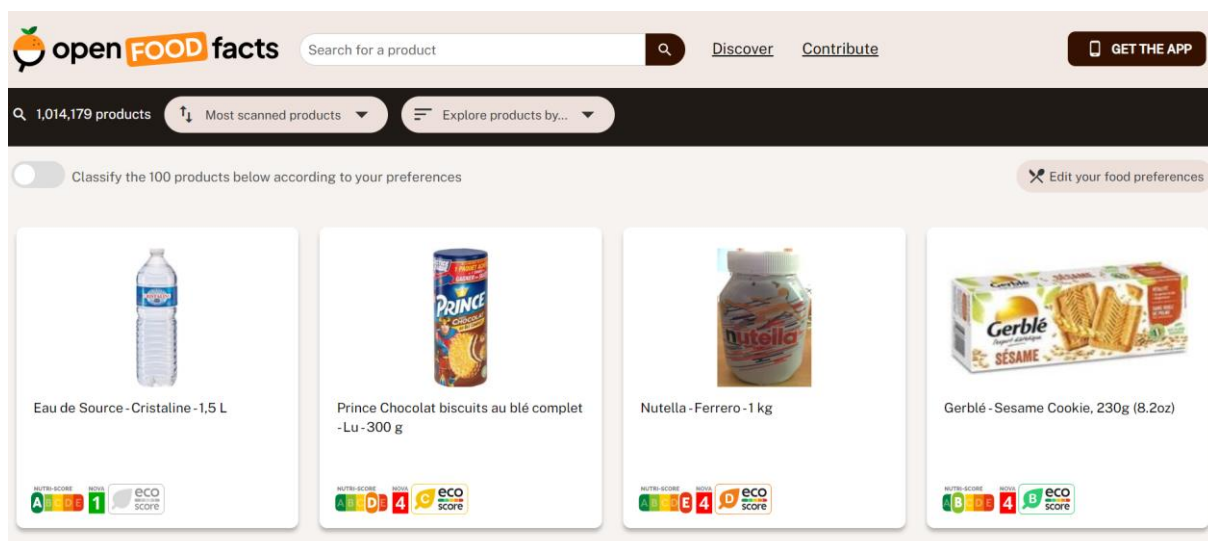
open FOOD facts

Search for a product

Discover Contribute

GET THE APP

1,014,179 products

Most scanned products

Explore products by...

Classify the 100 products below according to your preferences

Edit your food preferences

PRINCE
CHOCOLAT

nutella

Gerblé
SÉSAME

Eau de Source - Cristaline - 1,5 L

NUTRI-SCORE A B C D E NOVA 1 eco score

Prince Chocolat biscuits au blé complet - Lu - 300 g

NUTRI-SCORE A B C D E NOVA 4 C eco score

Nutella - Ferrero - 1 kg

NUTRI-SCORE A B C D E NOVA 4 D eco score

Gerblé - Sesame Cookie, 230g (8.2oz)

NUTRI-SCORE A B C D E NOVA 4 B eco score